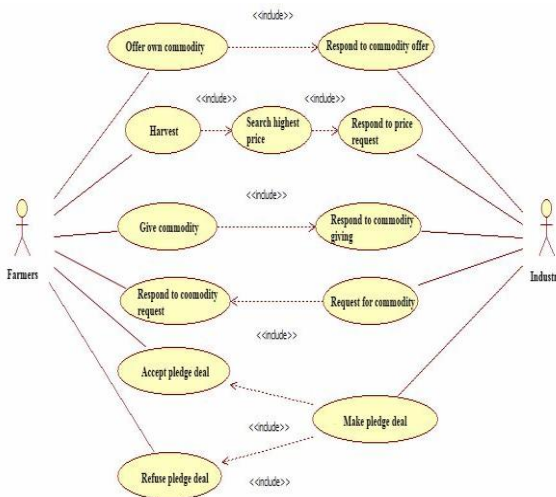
<<include>>
Offer own commodity
Respond to commodity offer
<<include>>
<<include>>
Harvest
Search highest price
Respond to price request
<<include>>
Give commodity
Respond to commodity giving
Farmers
Industr
Respond to coomodity request
Request for commodity
<<include>>
Accept pledge deal
Make pledge deal
<<include>>
Refuse pledge deal
<<include>>